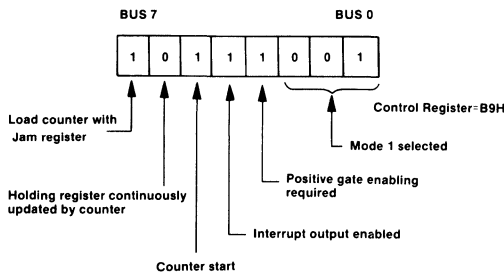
BUS 7

BUS 0

| 1 | 0 | 1 | 1 | 1 | 0 | 0 | 1 |
|---|---|---|---|---|---|---|---|

Control Register=B9H

Load counter with Jam register

Mode 1 selected

Positive gate enabling required

Holding register continuously updated by counter

Interrupt output enabled

Counter start